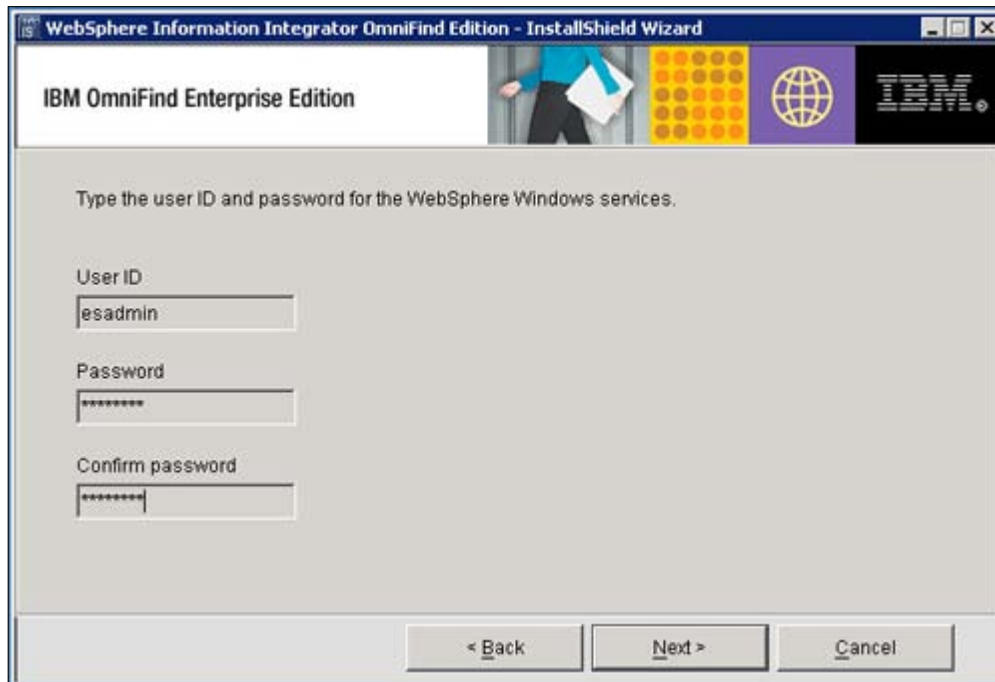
WebSphere Information Integrator OmniFind Edition - InstallShield Wizard

IBM OmniFind Enterprise Edition

IBM.

Type the user ID and password for the WebSphere Windows services.

User ID

esadmin

Password

*********

Confirm password

*********

< Back

Next >

Cancel